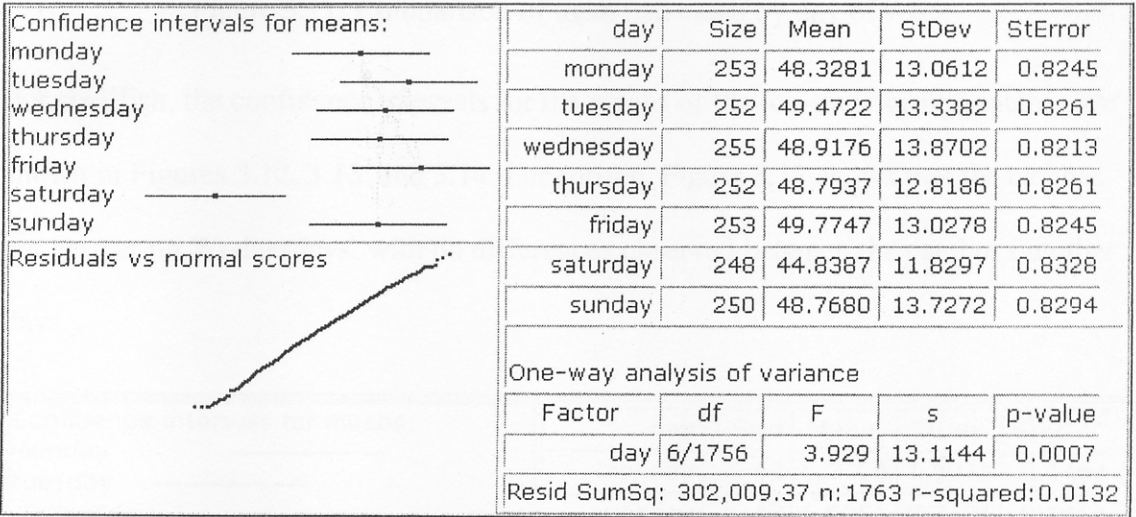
Confidence intervals for means:
monday
tuesday
wednesday
thursday
friday
saturday
sunday

Residuals vs normal scores

| day | Size | Mean | StDev | StError |
|---|---|---|---|---|
| monday | 253 | 48.3281 | 13.0612 | 0.8245 |
| tuesday | 252 | 49.4722 | 13.3382 | 0.8261 |
| wednesday | 255 | 48.9176 | 13.8702 | 0.8213 |
| thursday | 252 | 48.7937 | 12.8186 | 0.8261 |
| friday | 253 | 49.7747 | 13.0278 | 0.8245 |
| saturday | 248 | 44.8387 | 11.8297 | 0.8328 |
| sunday | 250 | 48.7680 | 13.7272 | 0.8294 |

One-way analysis of variance

| Factor | df | F | s | p-value |
|---|---|---|---|---|
| day | 6/1756 | 3.929 | 13.1144 | 0.0007 |

Resid SumSq: 302,009.37 n:1763 r-squared:0.0132